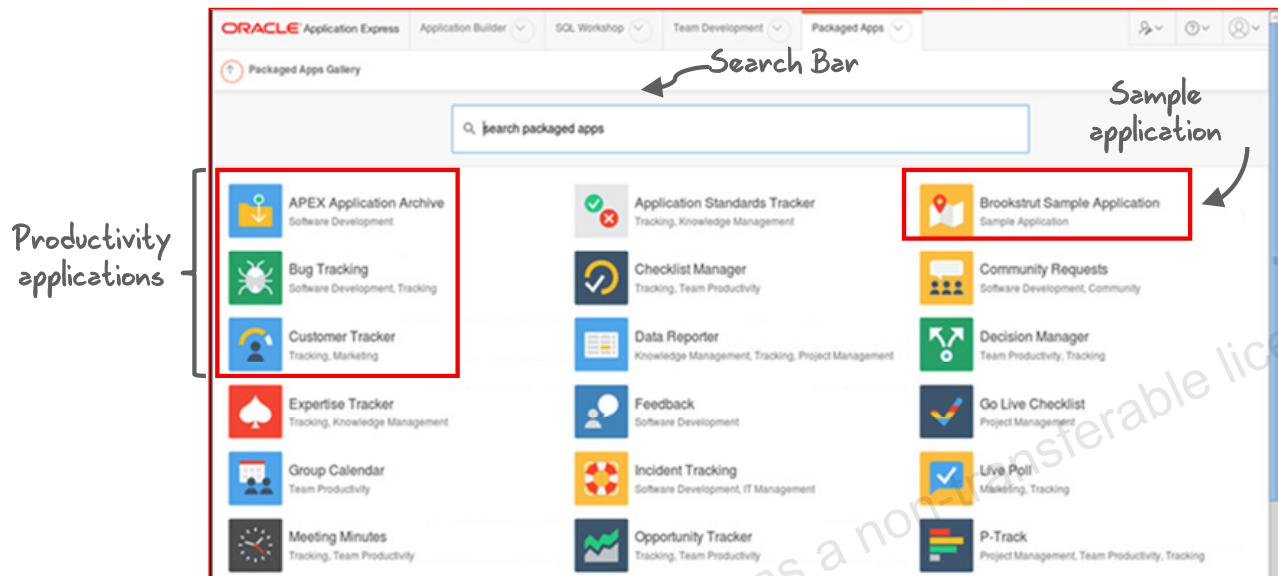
ORACLE Application Express | Application Builder | SQL Workshop | Team Development | Packaged Apps

Packaged Apps Gallery

Search Bar

search packaged apps

Sample application

Productivity applications

APEX Application Archive
Software Development

Application Standards Tracker
Tracking, Knowledge Management

Brookstrut Sample Application
Sample Application

Bug Tracking
Software Development, Tracking

Checklist Manager
Tracking, Team Productivity

Community Requests
Software Development, Community

Customer Tracker
Tracking, Marketing

Data Reporter
Knowledge Management, Tracking, Project Management

Decision Manager
Team Productivity, Tracking

Expertise Tracker
Tracking, Knowledge Management

Feedback
Software Development

Go Live Checklist
Project Management

Group Calendar
Team Productivity

Incident Tracking
Software Development, IT Management

Live Poll
Marketing, Tracking

Meeting Minutes
Tracking, Team Productivity

Opportunity Tracker
Tracking, Team Productivity

P-Track
Project Management, Team Productivity, Tracking

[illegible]s a non-transferable lic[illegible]